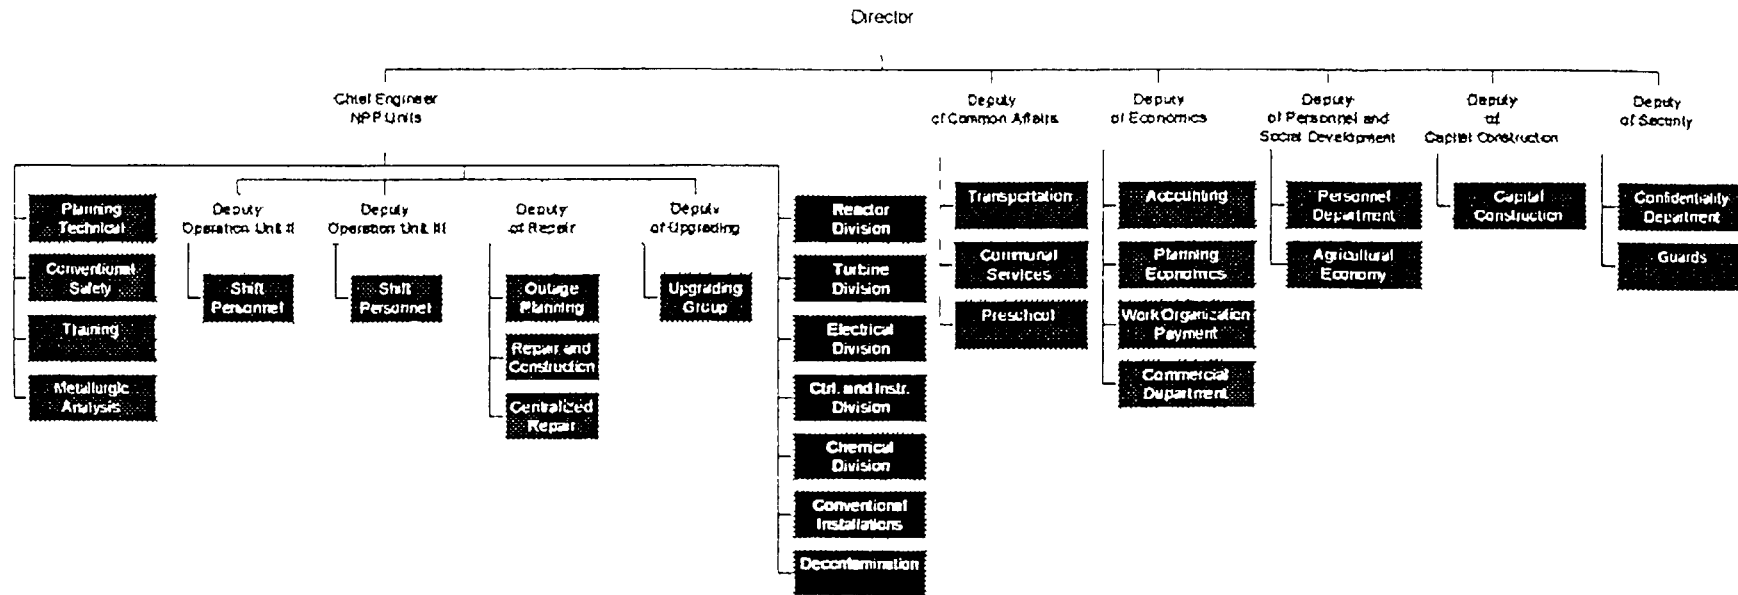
Director

Chief Engineer
NPP Units

Planning Technical
Conventional Safety
Training
Metallurgic Analysis

Deputy
Operation Unit II
Shift Personnel

Deputy
Operation Unit III
Shift Personnel

Deputy
of Repair
Outage Planning
Repair and Construction
Centralized Repair

Deputy
of Upgrading
Upgrading Group

Reactor Division
Turbine Division
Electrical Division
Ctrl. and Instr. Division
Chemical Division
Conventional Installations
Decontamination

Deputy
of Common Affairs
Transportation
Communal Services
Preschool

Deputy
of Economics
Accounting
Planning Economics
Work Organization Payment
Commercial Department

Deputy
of Personnel and Social Development
Personnel Department
Agricultural Economy

Deputy
of
Capital Construction
Capital Construction

Deputy
of Security
Confidentiality Department
Guards